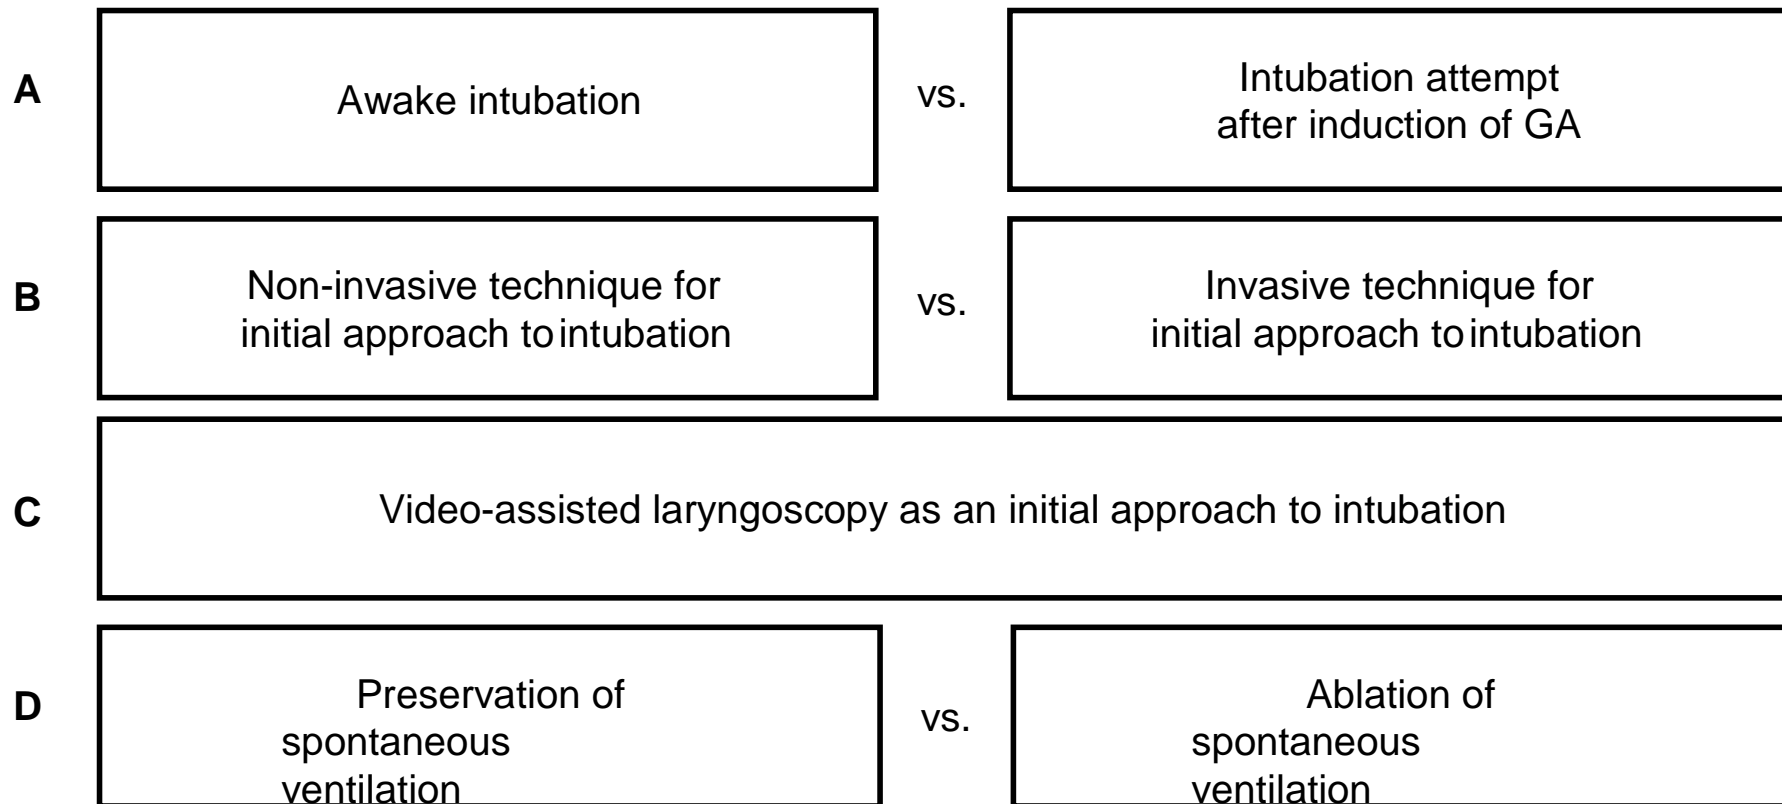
A

Awake intubation

vs.

Intubation attempt after induction of GA

B

Non-invasive technique for initial approach to intubation

vs.

Invasive technique for initial approach to intubation

C

Video-assisted laryngoscopy as an initial approach to intubation

D

Preservation of spontaneous ventilation

vs.

Ablation of spontaneous ventilation